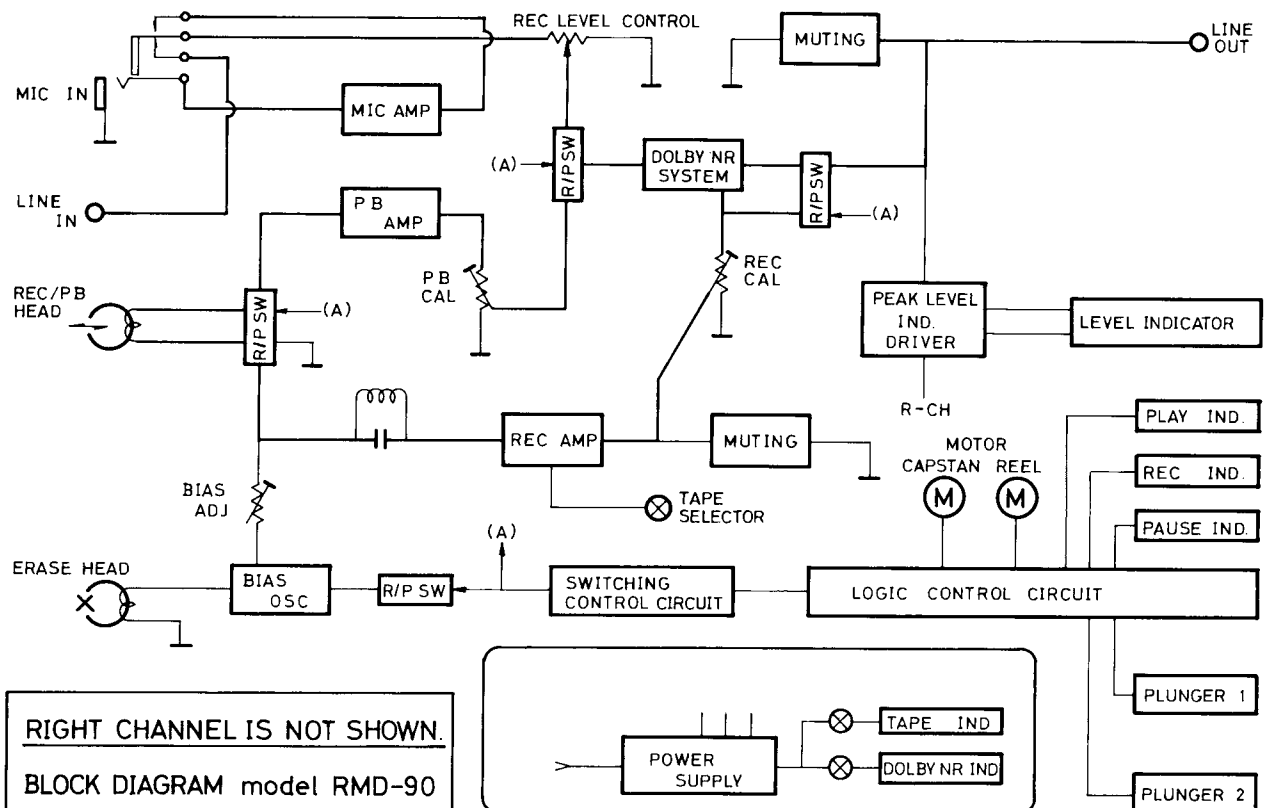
REC LEVEL CONTROL

MUTING

LINE OUT

MIC IN

MIC AMP

(A)

R/PSW

DOLBY NR SYSTEM

R/PSW

(A)

LINE IN

PB AMP

PB CAL

REC CAL

REC/PB HEAD

R/PSW

(A)

PEAK LEVEL IND. DRIVER

LEVEL INDICATOR

R-CH

PLAY IND.

REC AMP

MUTING

MOTOR

CAPSTAN

REEL

M

M

REC IND.

PAUSE IND.

BIAS ADJ

TAPE SELECTOR

(A)

ERASE HEAD

BIAS OSC

R/P SW

SWITCHING CONTROL CIRCUIT

LOGIC CONTROL CIRCUIT

PLUNGER 1

RIGHT CHANNEL IS NOT SHOWN.

BLOCK DIAGRAM model RMD-90

POWER SUPPLY

TAPE IND

DOLBY NR IND

PLUNGER 2